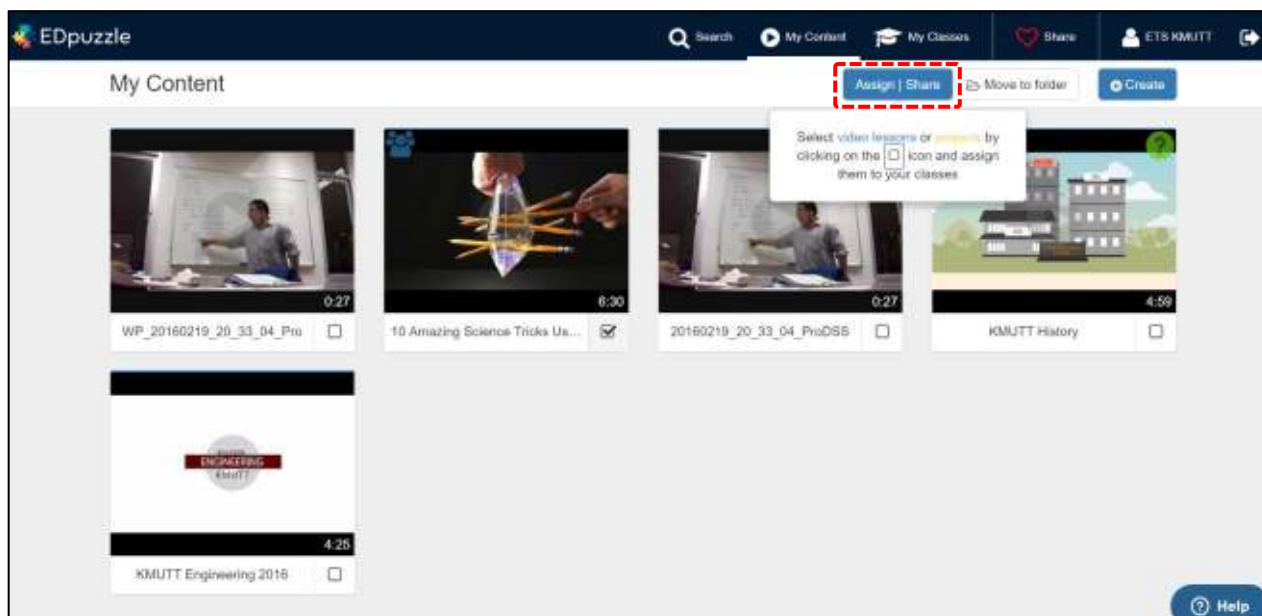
EDpuzzle

Search My Content My Classes Share ETS KMUTT

My Content

Assign | Share Move to folder Create

Select video lessons or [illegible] by clicking on the ☐ icon and assign them to your classes

0:27
WP_20160219_20_33_04_Pro

6:30
10 Amazing Science Tricks Us...

0:27
20160219_20_33_04_ProDSS

4:59
KMUTT History

ENGINEERING KMUTT

4:25
KMUTT Engineering 2016

Help